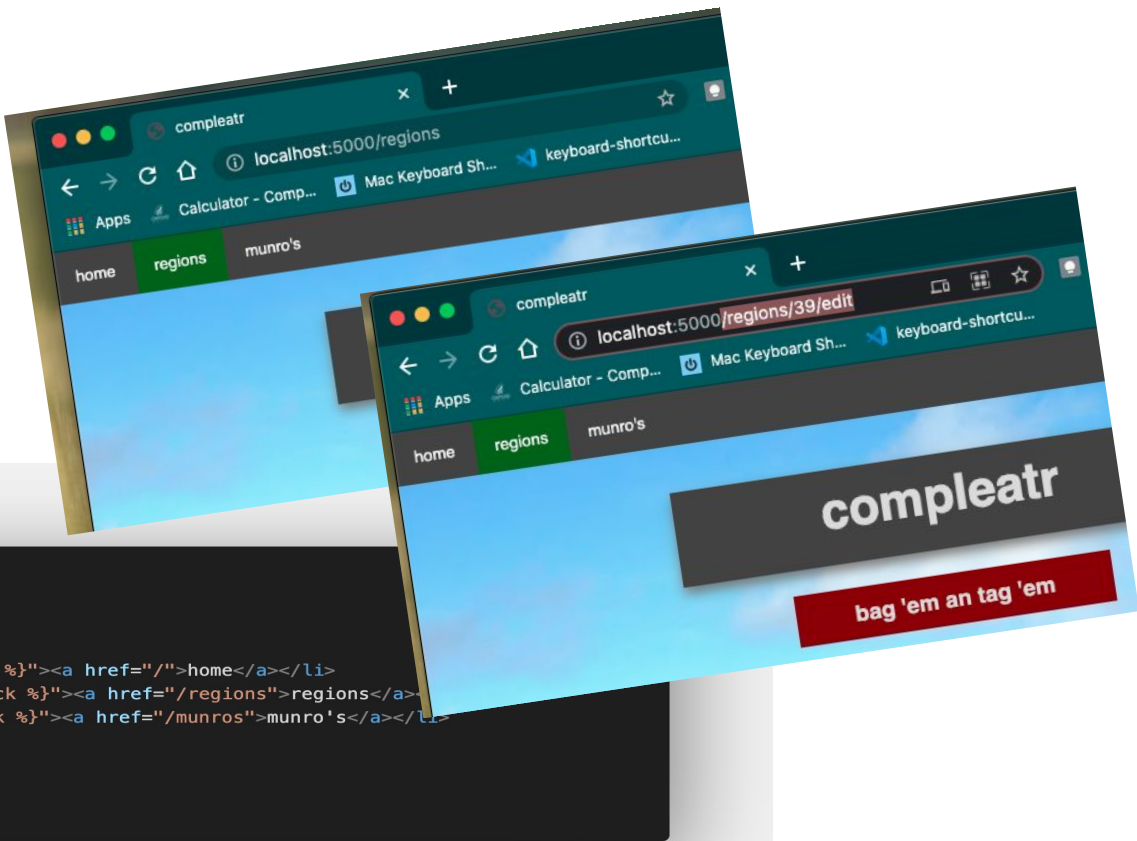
compleatr
localhost:5000/regions
Mac Keyboard Sh...
keyboard-shortcu...
Apps
Calculator - Comp...
home
regions
munro's

compleatr
localhost:5000/regions/39/edit
Mac Keyboard Sh...
keyboard-shortcu...
Apps
Calculator - Comp...
home
regions
munro's
compleatr
bag 'em an tag 'em

%}"><a href="/">home</a></li>
k %}"><a href="/regions">regions</a>
k %}"><a href="/munros">munro's</a></li>